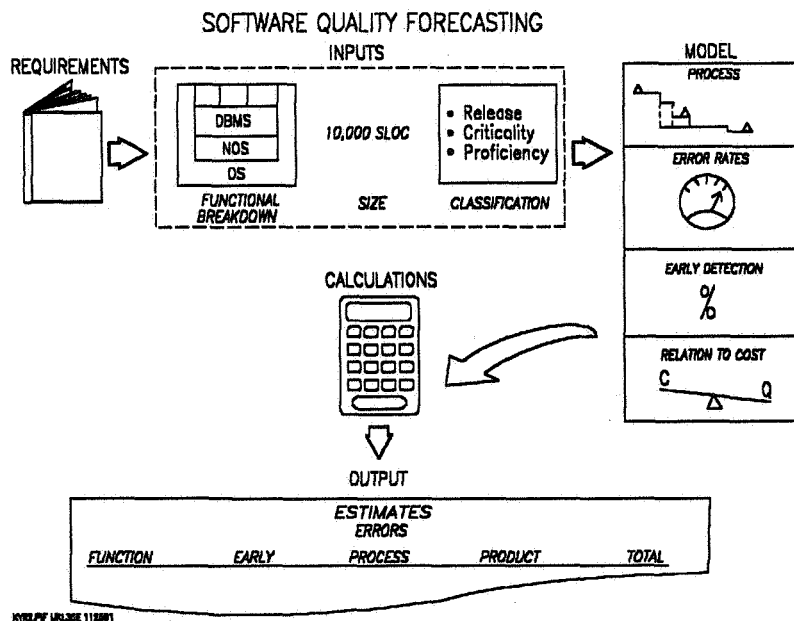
SOFTWARE QUALITY FORECASTING

REQUIREMENTS

INPUTS

DBMS
NOS
OS
FUNCTIONAL BREAKDOWN

10,000 SLOC
SIZE

• Release
• Criticality
• Proficiency
CLASSIFICATION

MODEL
PROCESS
ERROR RATES
EARLY DETECTION
%
RELATION TO COST
C
Q

CALCULATIONS

OUTPUT

ESTIMATES
ERRORS

| FUNCTION | EARLY | PROCESS | PRODUCT | TOTAL |
|---|---|---|---|---|

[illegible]